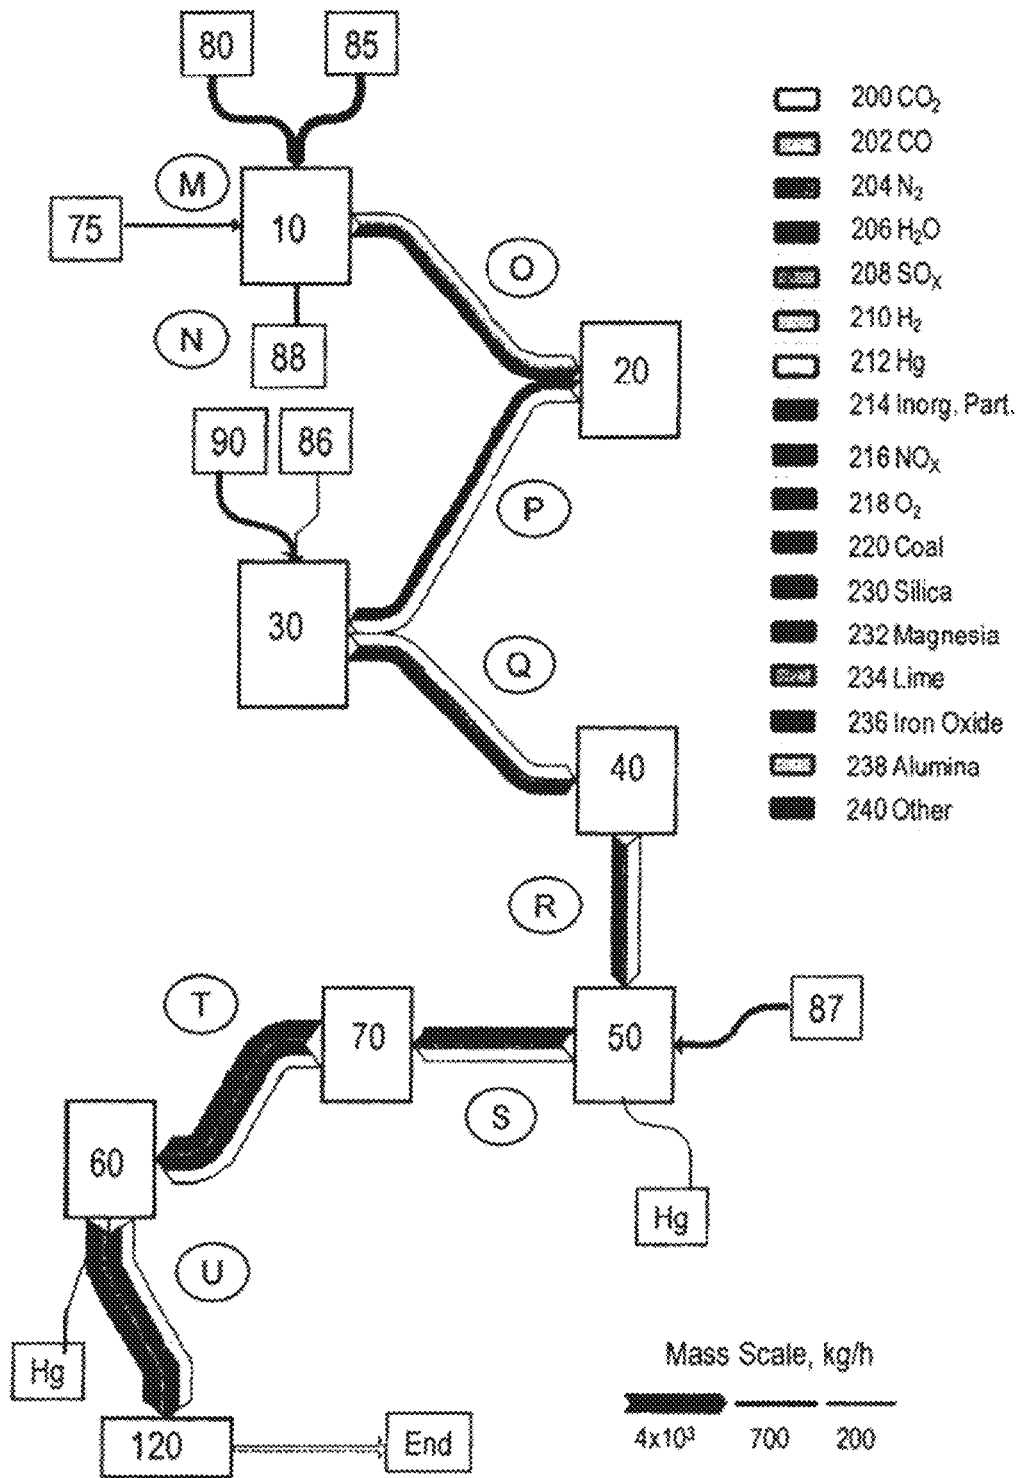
80
85
M
75
10
N
88
O
20
90
86
P
30
Q
40
R
T
70
50
87
S
60
Hg
U
Hg
120
End

200 $CO_2$
202 CO
204 $N_2$
206 $H_2O$
208 $SO_X$
210 $H_2$
212 Hg
214 Inorg. Part.
216 $NO_X$
218 $O_2$
220 Coal
230 Silica
232 Magnesia
234 Lime
236 Iron Oxide
238 Alumina
240 Other

Mass Scale, kg/h
$4x10^3$ 700 200